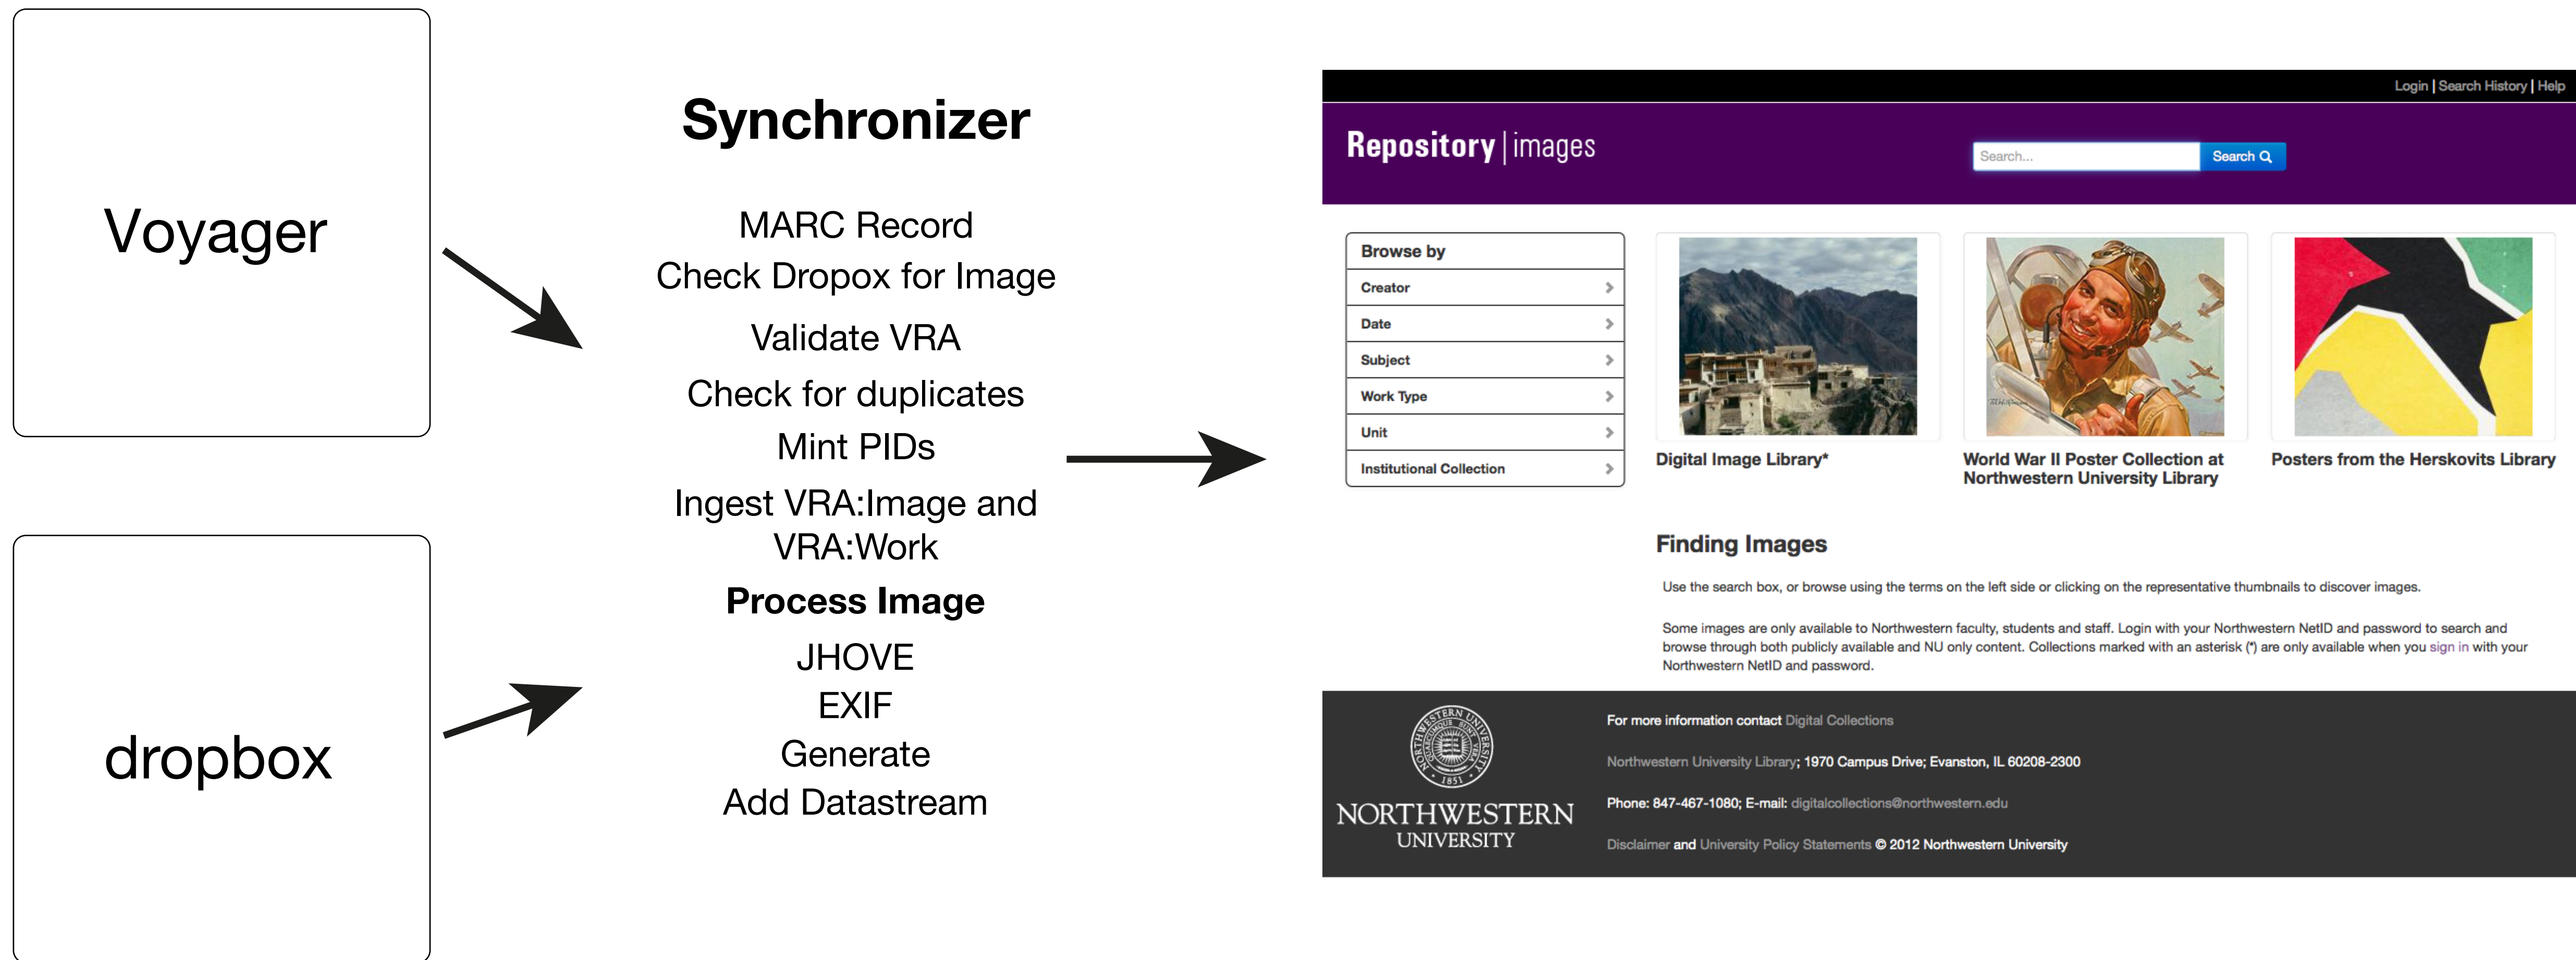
Voyager

dropbox

Synchronizer

MARC Record
Check Dropox for Image
Validate VRA
Check for duplicates
Mint PIDs
Ingest VRA:Image and VRA:Work
**Process Image**
JHOVE
EXIF
Generate
Add Datastream

Login | Search History | Help

Repository | images

Search...

Search

Browse by
Creator
Date
Subject
Work Type
Unit
Institutional Collection

Digital Image Library*

World War II Poster Collection at Northwestern University Library

Posters from the Herskovits Library

Finding Images

Use the search box, or browse using the terms on the left side or clicking on the representative thumbnails to discover images.

Some images are only available to Northwestern faculty, students and staff. Login with your Northwestern NetID and password to search and browse through both publicly available and NU only content. Collections marked with an asterisk (*) are only available when you sign in with your Northwestern NetID and password.

NORTHWESTERN UNIVERSITY

For more information contact Digital Collections

Northwestern University Library; 1970 Campus Drive; Evanston, IL 60208-2300

Phone: 847-467-1080; E-mail: digitalcollections@northwestern.edu

Disclaimer and University Policy Statements © 2012 Northwestern University